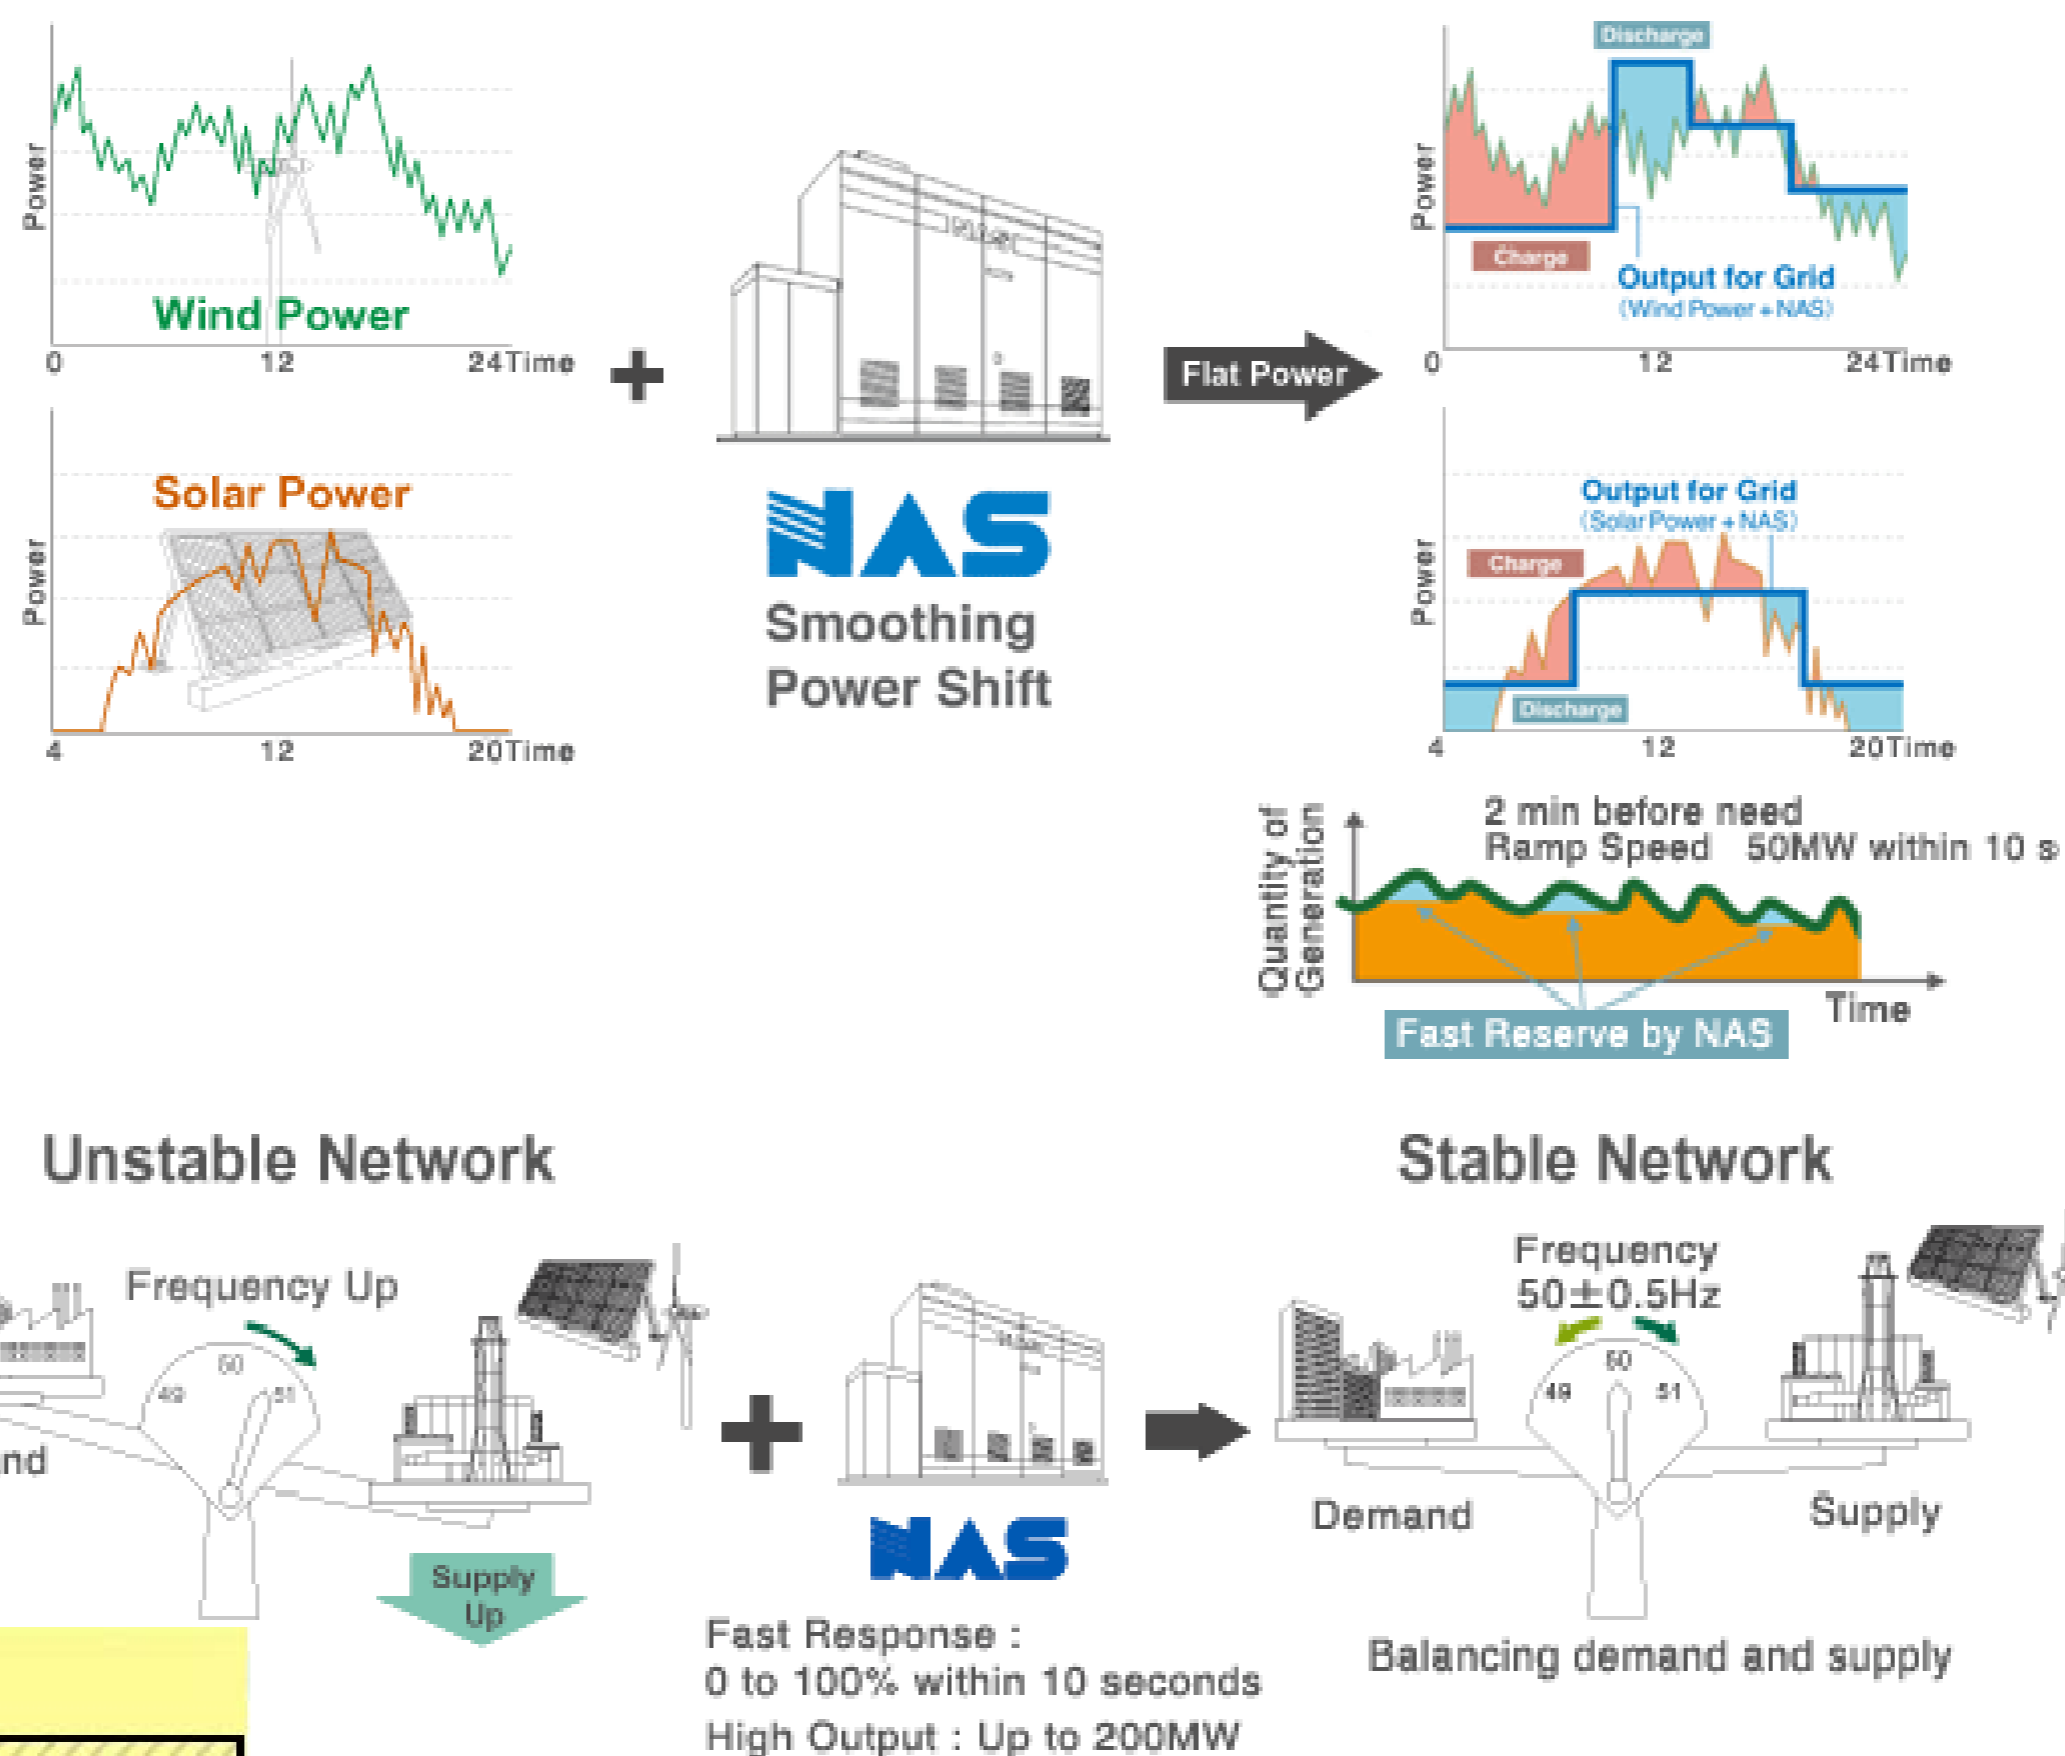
Power
Wind Power
0
12
24Time

+

Power
Solar Power
4
12
20Time

NAS
Smoothing
Power Shift

Flat Power

Discharge
Power
Charge
Output for Grid
(Wind Power + NAS)
0
12
24Time

Output for Grid
(Solar Power + NAS)
Charge
Power
Discharge
4
12
20Time

Quantity of Generation
2 min before need
Ramp Speed 50MW within 10 s
Time
Fast Reserve by NAS

Unstable Network

Frequency Up
50
49
51
nd
Supply Up

+

NAS
Fast Response :
0 to 100% within 10 seconds
High Output : Up to 200MW

Stable Network

Frequency
50±0.5Hz
50
49
51
Demand
Supply
Balancing demand and supply